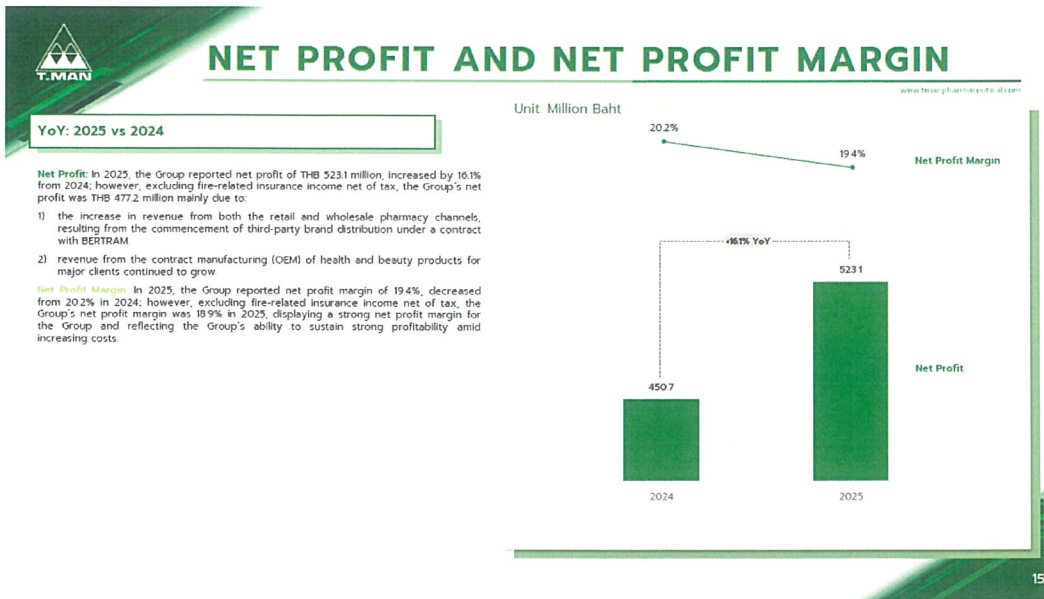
T.MAN

NET PROFIT AND NET PROFIT MARGIN

www.tmanpharmaceutical.com

YoY: 2025 vs 2024

Net Profit: In 2025, the Group reported net profit of THB 523.1 million, increased by 16.1% from 2024; however, excluding fire-related insurance income net of tax, the Group's net profit was THB 477.2 million mainly due to:

1) the increase in revenue from both the retail and wholesale pharmacy channels, resulting from the commencement of third-party brand distribution under a contract with BERTRAM

2) revenue from the contract manufacturing (OEM) of health and beauty products for major clients continued to grow

Net Profit Margin: In 2025, the Group reported net profit margin of 19.4%, decreased from 20.2% in 2024; however, excluding fire-related insurance income net of tax, the Group's net profit margin was 18.9% in 2025, displaying a strong net profit margin for the Group and reflecting the Group's ability to sustain strong profitability amid increasing costs.

Unit: Million Baht

20.2%

19.4%

Net Profit Margin

+16.1% YoY

523.1

450.7

Net Profit

2024

2025

15